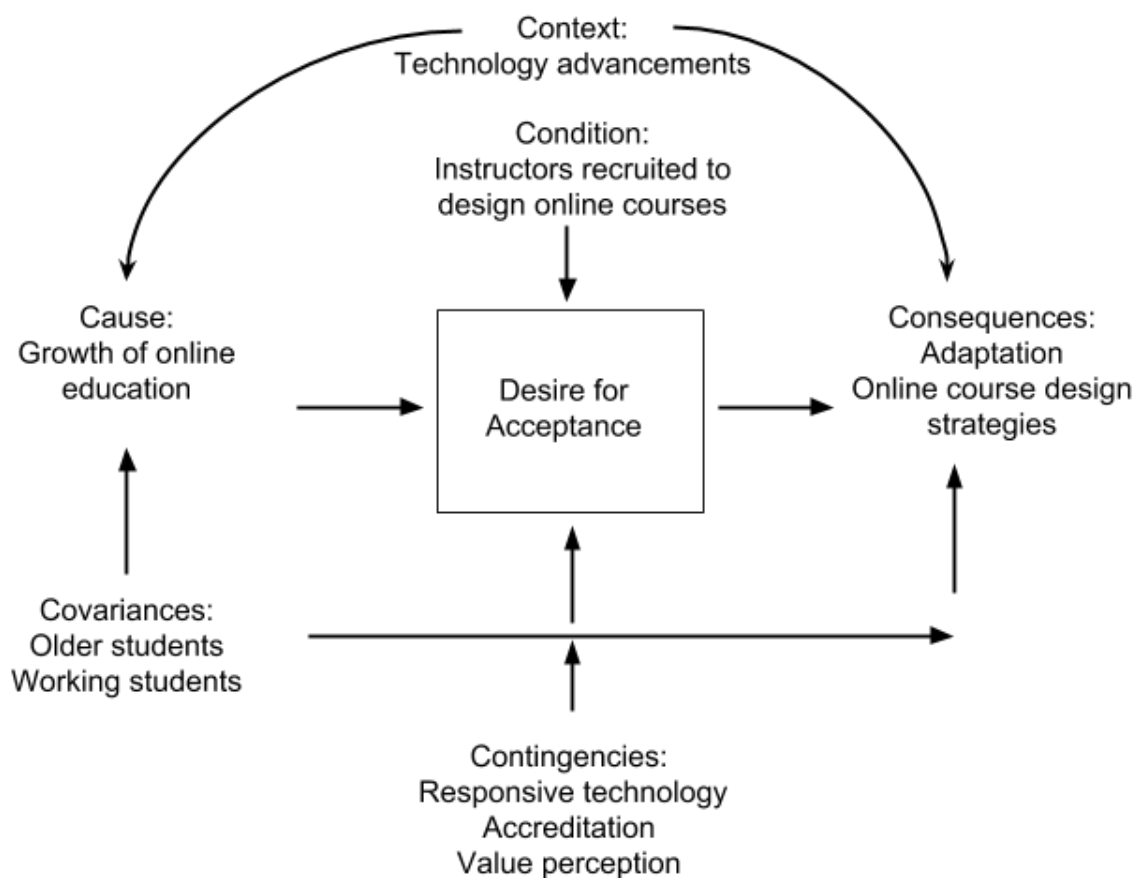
Context:
Technology advancements

Condition:
Instructors recruited to design online courses

Cause:
Growth of online education

Desire for Acceptance

Consequences:
Adaptation
Online course design strategies

Covariances:
Older students
Working students

Contingencies:
Responsive technology
Accreditation
Value perception